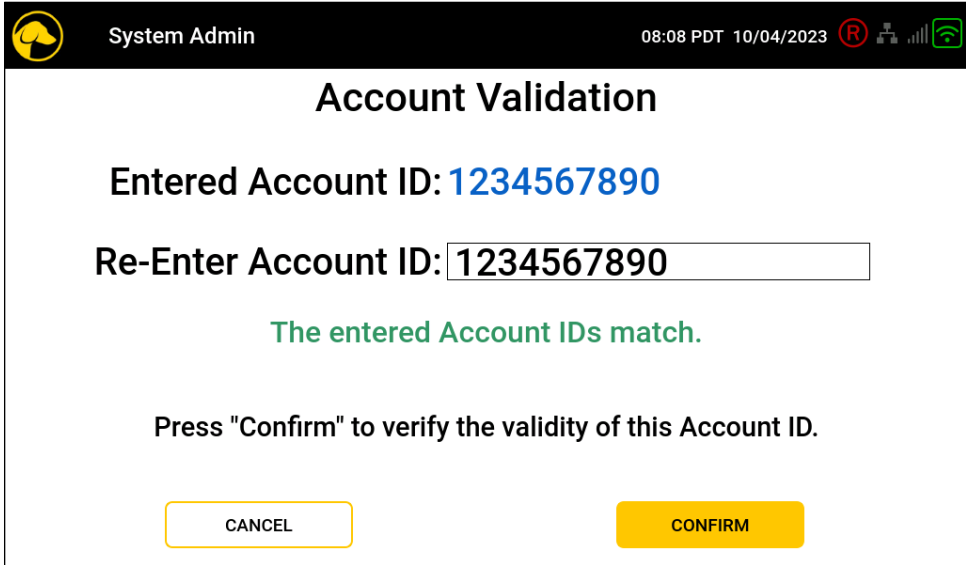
System Admin 08:08 PDT 10/04/2023 R

Account Validation

Entered Account ID: 1234567890

Re-Enter Account ID: 1234567890

The entered Account IDs match.

Press "Confirm" to verify the validity of this Account ID.

CANCEL

CONFIRM